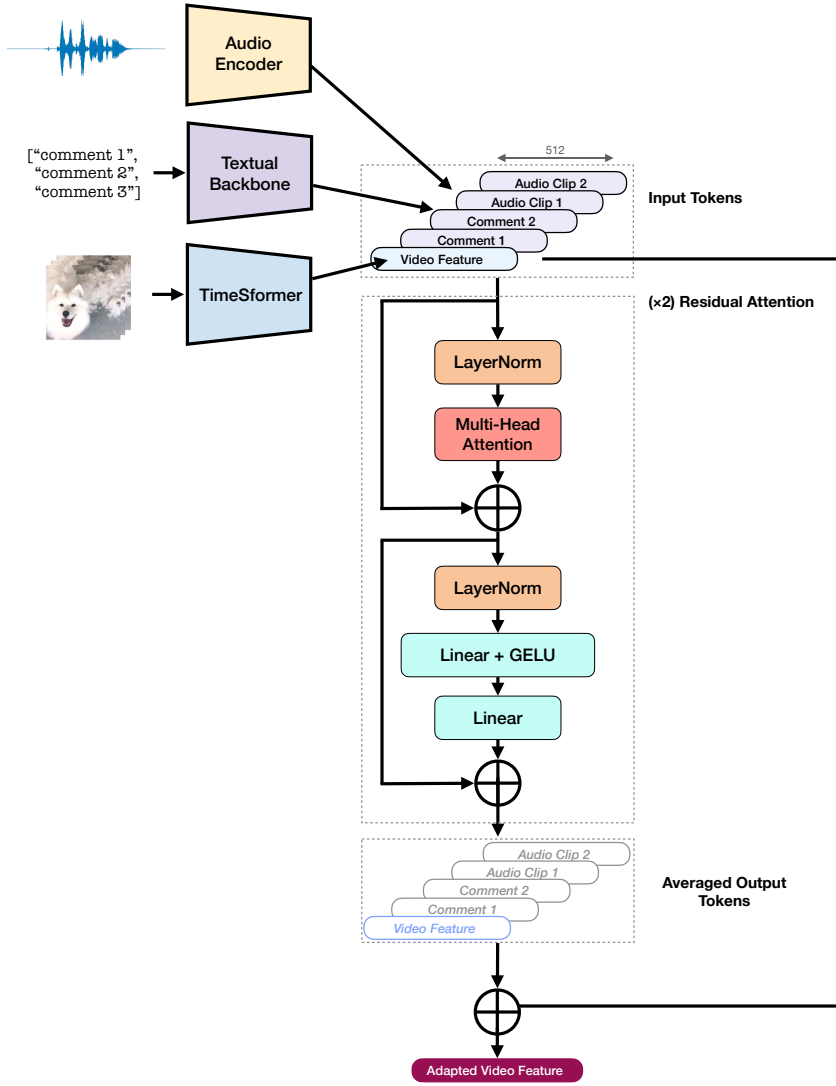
Audio Encoder

["comment 1", "comment 2", "comment 3"]

Textual Backbone

TimeSformer

512

Audio Clip 2
Audio Clip 1
Comment 2
Comment 1
Video Feature

Input Tokens

(×2) Residual Attention

LayerNorm

Multi-Head Attention

LayerNorm

Linear + GELU

Linear

Audio Clip 2
Audio Clip 1
Comment 2
Comment 1
Video Feature

Averaged Output Tokens

Adapted Video Feature